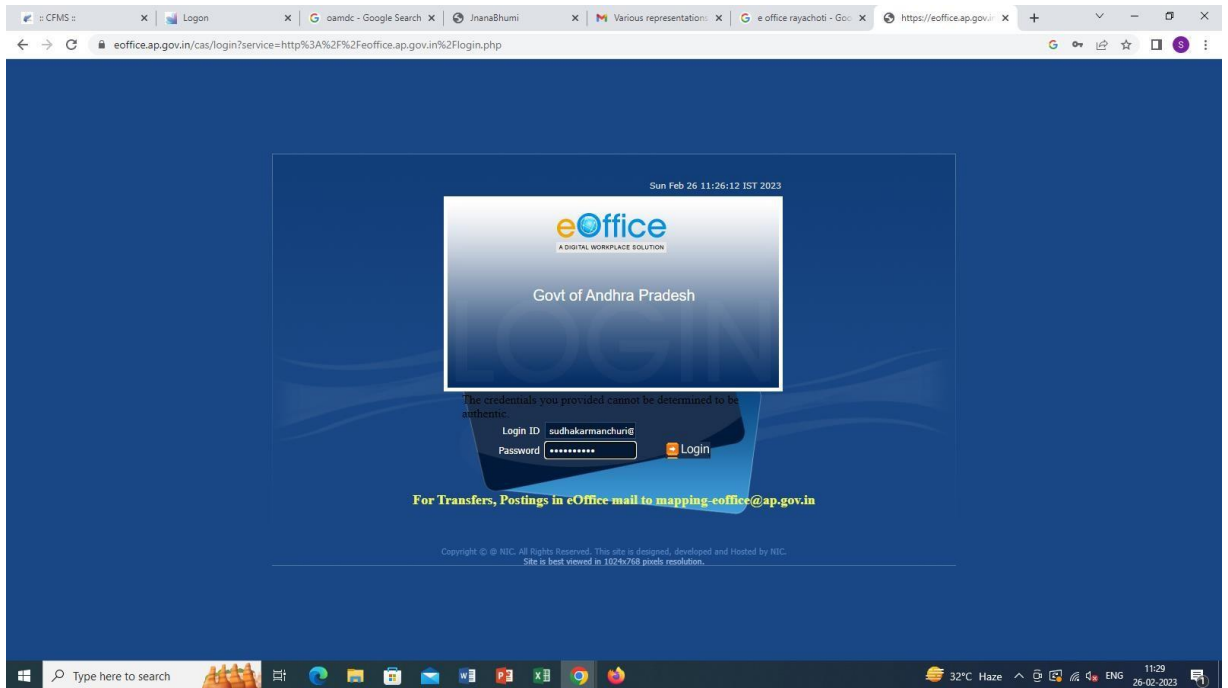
:: CFMS ::
Logon
oamdc - Google Search
JnanaBhumi
Various representations
e office rayachoti - Goo
https://eoffice.ap.gov.in
eoffice.ap.gov.in/cas/login?service=http%3A%2F%2Feoffice.ap.gov.in%2Flogin.php

Sun Feb 26 11:26:12 IST 2023

eOffice
A DIGITAL WORKPLACE SOLUTION

Govt of Andhra Pradesh

LOGIN

The credentials you provided cannot be determined to be authentic.

Login ID sudhakarmanchuri@
Password ••••••••••
Login

For Transfers, Postings in eOffice mail to mapping-eoffice@ap.gov.in

Copyright © @ NIC. All Rights Reserved. This site is designed, developed and Hosted by NIC.
Site is best viewed in 1024x768 pixels resolution.

Type here to search
32°C Haze ENG 11:29 26-02-2023